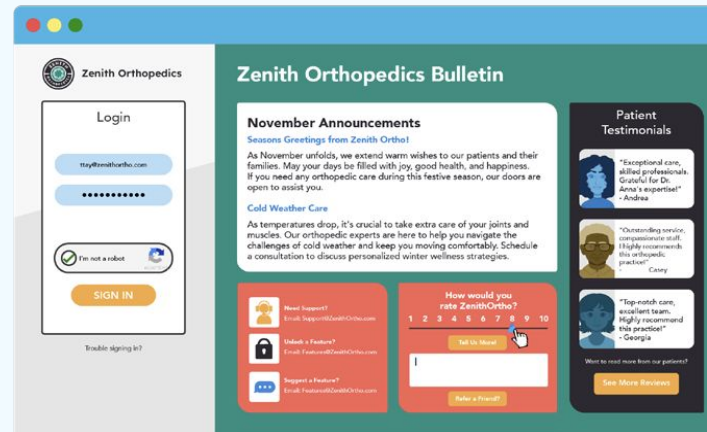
Zenith Orthopedics

Login

ttay@zenithortho.com

●●●●●●●●●●●

I'm not a robot

SIGN IN

Trouble signing in?

Zenith Orthopedics Bulletin

November Announcements

Seasons Greetings from Zenith Ortho!

As November unfolds, we extend warm wishes to our patients and their families. May your days be filled with joy, good health, and happiness. If you need any orthopedic care during this festive season, our doors are open to assist you.

Cold Weather Care

As temperatures drop, it's crucial to take extra care of your joints and muscles. Our orthopedic experts are here to help you navigate the challenges of cold weather and keep you moving comfortably. Schedule a consultation to discuss personalized winter wellness strategies.

Need Support?
Email: Support@ZenithOrtho.com

Unlock a Feature?
Email: Features@ZenithOrtho.com

Suggest a Feature?
Email: Features@ZenithOrtho.com

How would you rate ZenithOrtho?

1 2 3 4 5 6 7 8 9 10

Tell Us More!

Refer a Friend?

Patient Testimonials

"Exceptional care, skilled professionals. Grateful for Dr. Anna's expertise!"
- Andrea

"Outstanding service, compassionate staff. I highly recommend this orthopedic practice!"
- Casey

"Top-notch care, excellent team. Highly recommend this practice!"
- Georgia

Want to read more from our patients?

See More Reviews